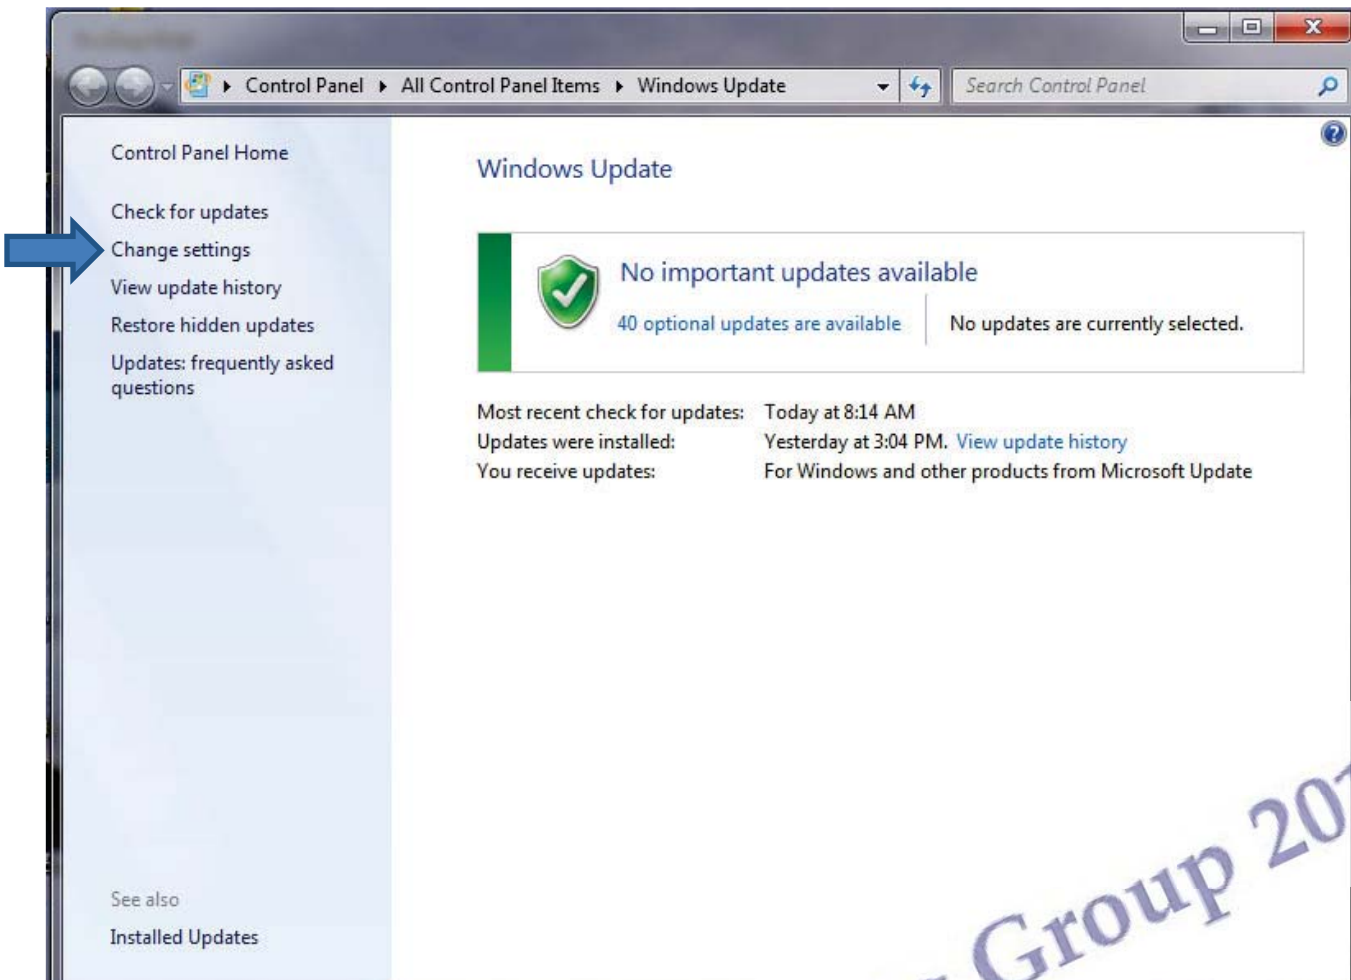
Control Panel ▸ All Control Panel Items ▸ Windows Update

Search Control Panel

Control Panel Home

Check for updates

Change settings

View update history

Restore hidden updates

Updates: frequently asked questions

See also

Installed Updates

Windows Update

No important updates available

40 optional updates are available

No updates are currently selected.

Most recent check for updates: Today at 8:14 AM

Updates were installed: Yesterday at 3:04 PM. View update history

You receive updates: For Windows and other products from Microsoft Update

Group 20